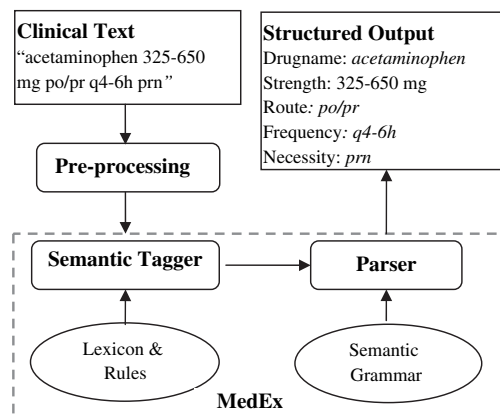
Clinical Text
"acetaminophen 325-650 mg po/pr q4-6h prn"

Structured Output
Drugname: acetaminophen
Strength: 325-650 mg
Route: po/pr
Frequency: q4-6h
Necessity: prn

Pre-processing

Semantic Tagger

Parser

Lexicon & Rules

Semantic Grammar

MedEx